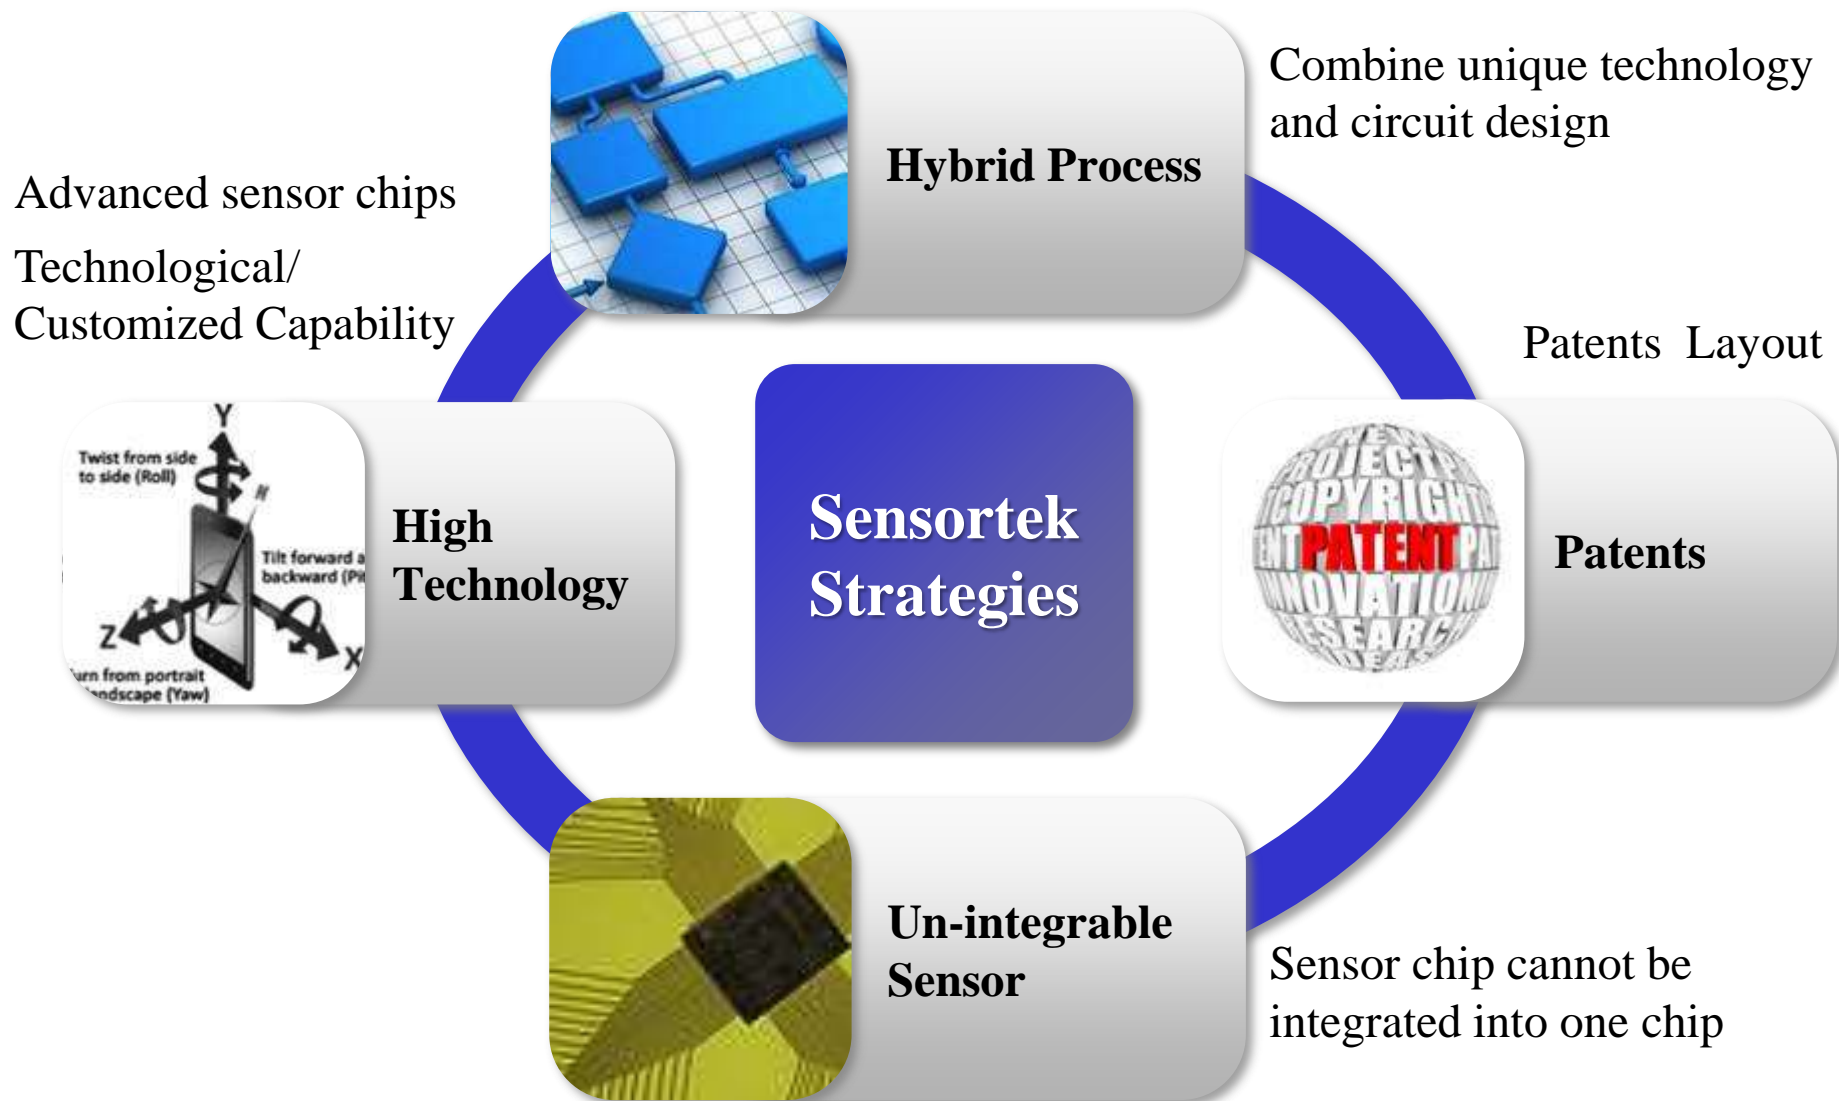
Combine unique technology and circuit design

Hybrid Process

Advanced sensor chips

Technological/ Customized Capability

Patents Layout

Twist from side to side (Roll)

Y

Tilt forward a backward (Pi

Z

X

urn from portrait andscape (Yaw)

High Technology

Sensortek Strategies

COPYRIGHT

PATENT

INNOVATION

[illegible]

Patents

Un-integrable Sensor

Sensor chip cannot be integrated into one chip